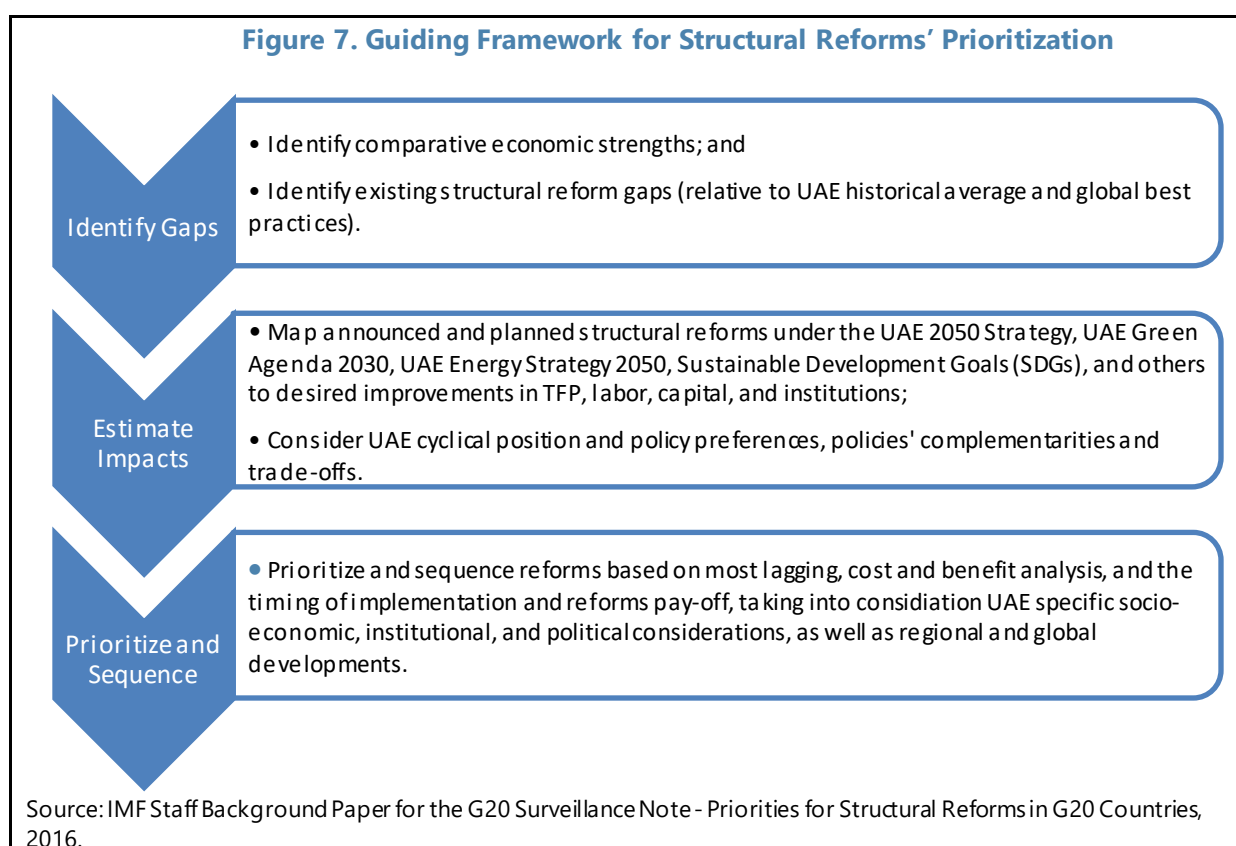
Figure 7. Guiding Framework for Structural Reforms' Prioritization

Identify Gaps

• Identify comparative economic strengths; and

• Identify existing structural reform gaps (relative to UAE historical average and global best practices).

Estimate Impacts

• Map announced and planned structural reforms under the UAE 2050 Strategy, UAE Green Agenda 2030, UAE Energy Strategy 2050, Sustainable Development Goals (SDGs), and others to desired improvements in TFP, labor, capital, and institutions;

• Consider UAE cyclical position and policy preferences, policies' complementarities and trade-offs.

Prioritize and Sequence

• Prioritize and sequence reforms based on most lagging, cost and benefit analysis, and the timing of implementation and reforms pay-off, taking into considiation UAE specific socio-economic, institutional, and political considerations, as well as regional and global developments.

Source: IMF Staff Background Paper for the G20 Surveillance Note - Priorities for Structural Reforms in G20 Countries, 2016.